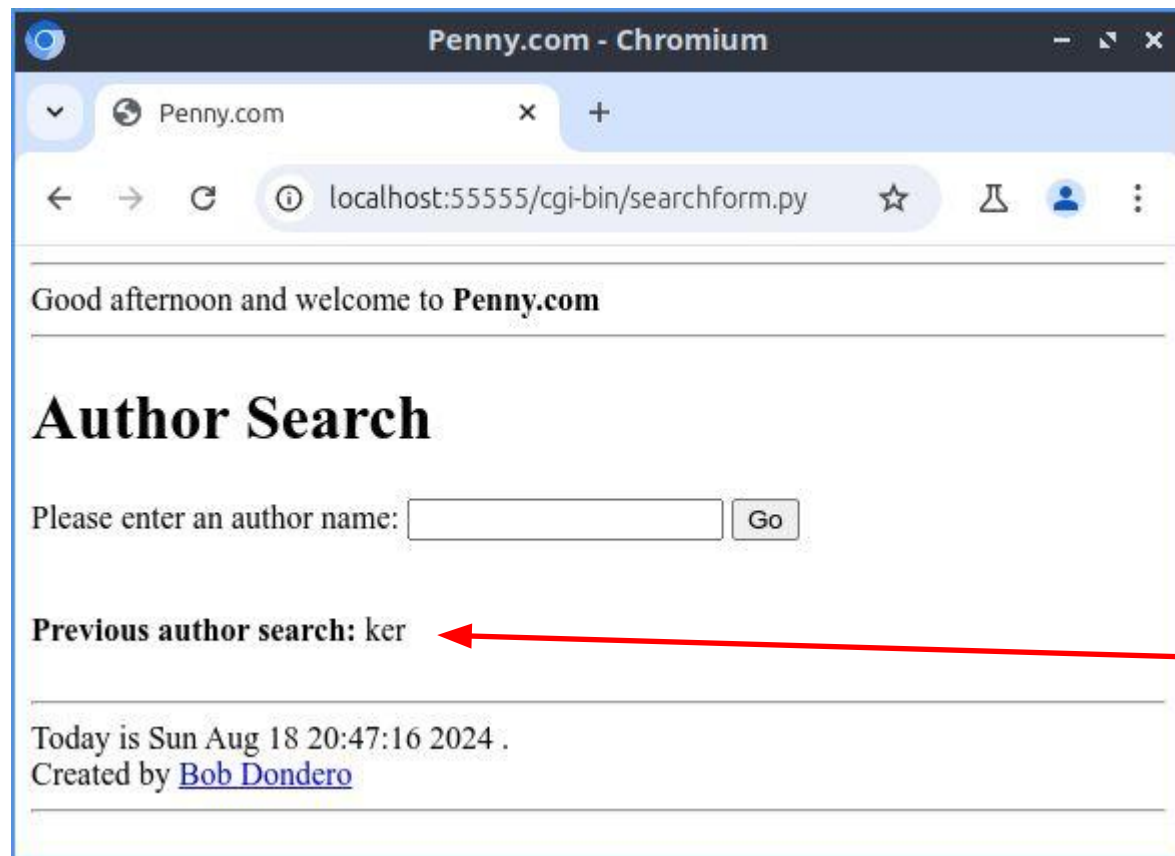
Penny.com - Chromium

Penny.com

localhost:55555/cgi-bin/searchform.py

Good afternoon and welcome to **Penny.com**

# Author Search

Please enter an author name: Go

**Previous author search:** ker

Today is Sun Aug 18 20:47:16 2024 .
Created by Bob Dondero